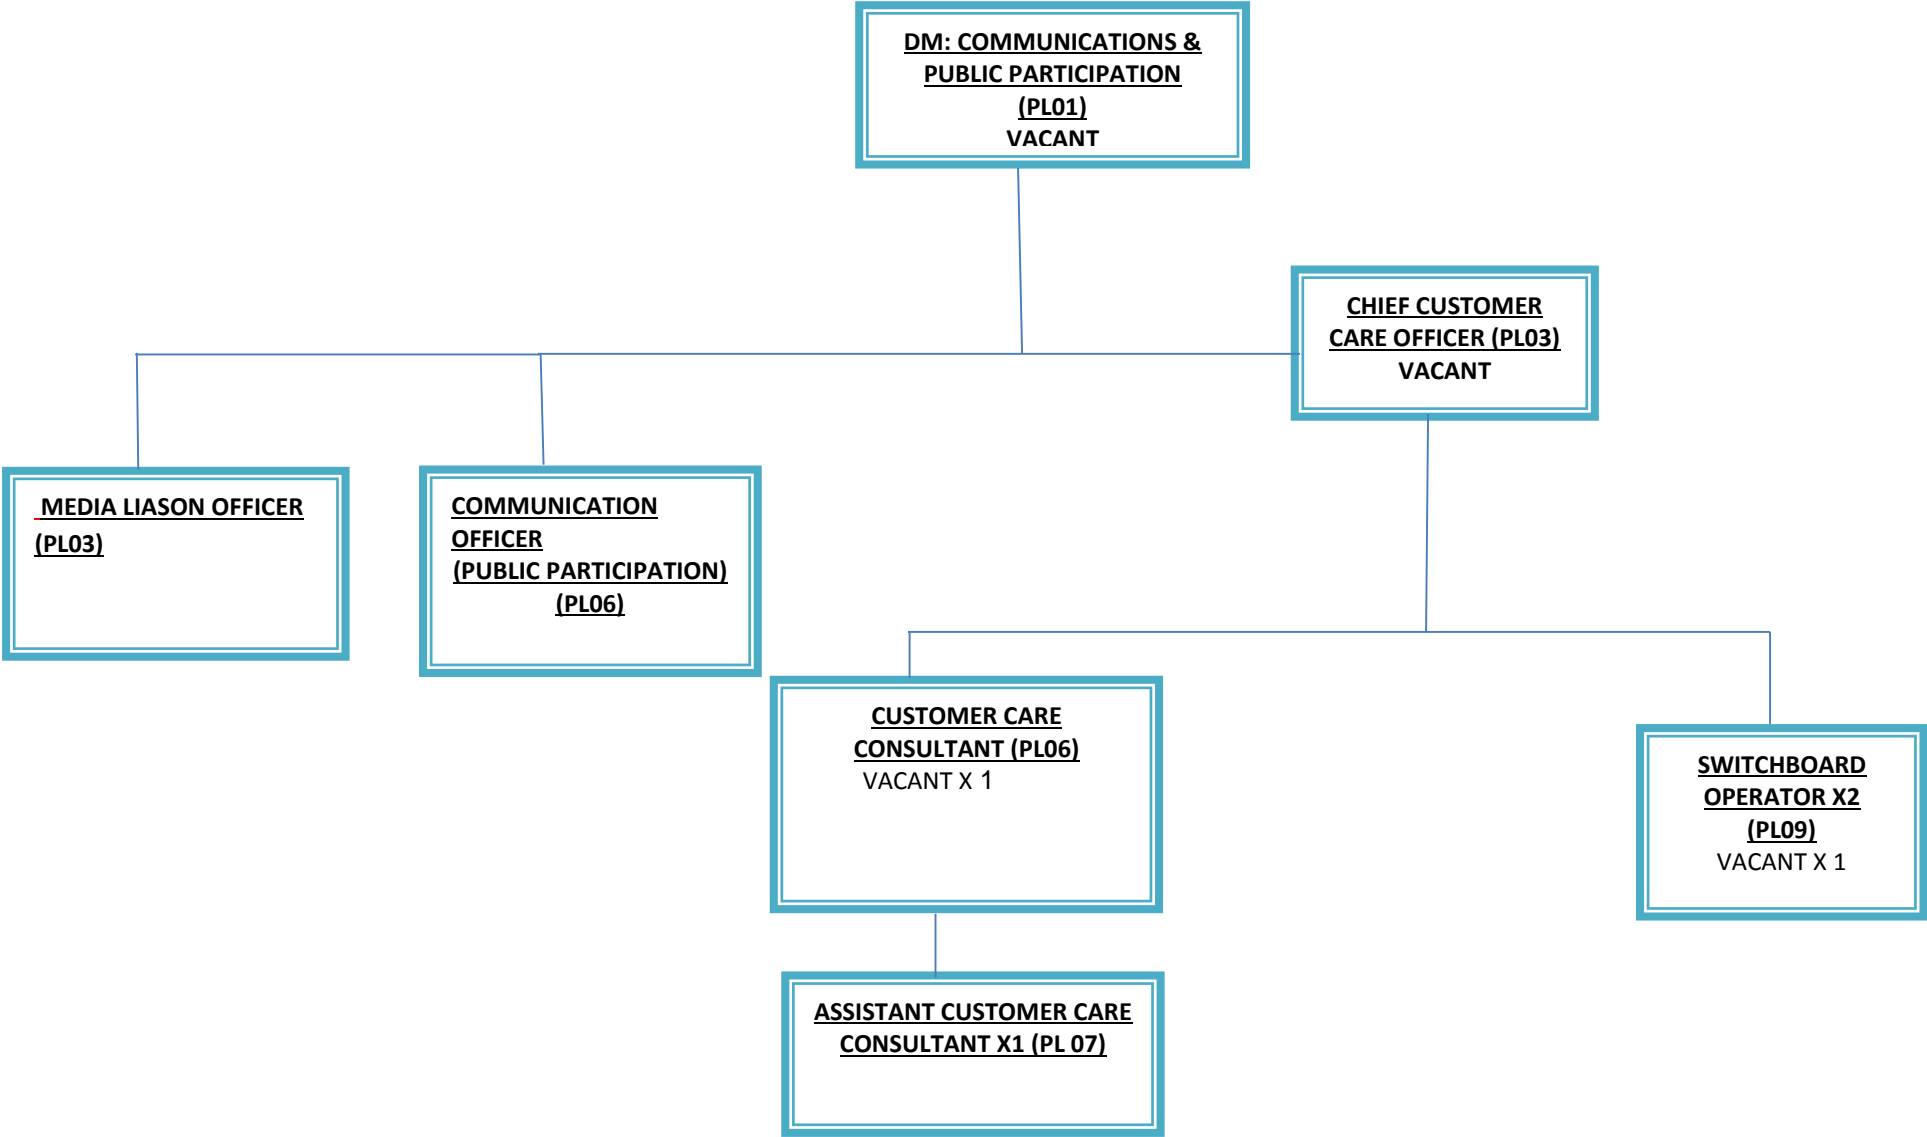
DM: COMMUNICATIONS & PUBLIC PARTICIPATION (PL01)
VACANT

CHIEF CUSTOMER CARE OFFICER (PL03)
VACANT

MEDIA LIASON OFFICER (PL03)

COMMUNICATION OFFICER (PUBLIC PARTICIPATION) (PL06)

CUSTOMER CARE CONSULTANT (PL06)
VACANT X 1

SWITCHBOARD OPERATOR X2 (PL09)
VACANT X 1

ASSISTANT CUSTOMER CARE CONSULTANT X1 (PL 07)